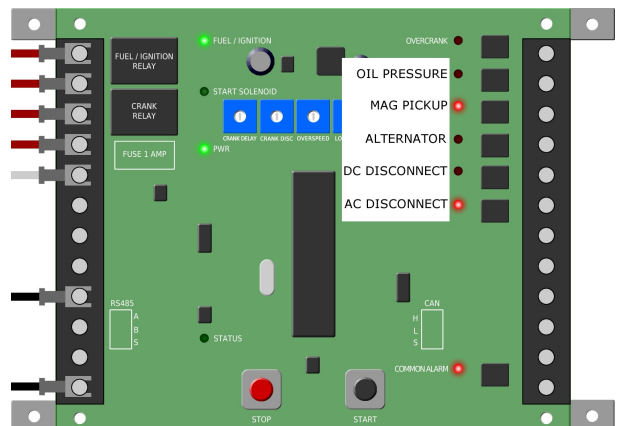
FUEL / IGNITION RELAY

CRANK RELAY

FUSE 1 AMP

FUEL / IGNITION

START SOLENOID

PWR

CRANK DELAY

CRANK DISC

OVERSPEED

LO

OVERCRANK

OIL PRESSURE

MAG PICKUP

ALTERNATOR

DC DISCONNECT

AC DISCONNECT

RS485
A
B
S

STATUS

CAN
H
L
S

COMMON ALARM

STOP

START